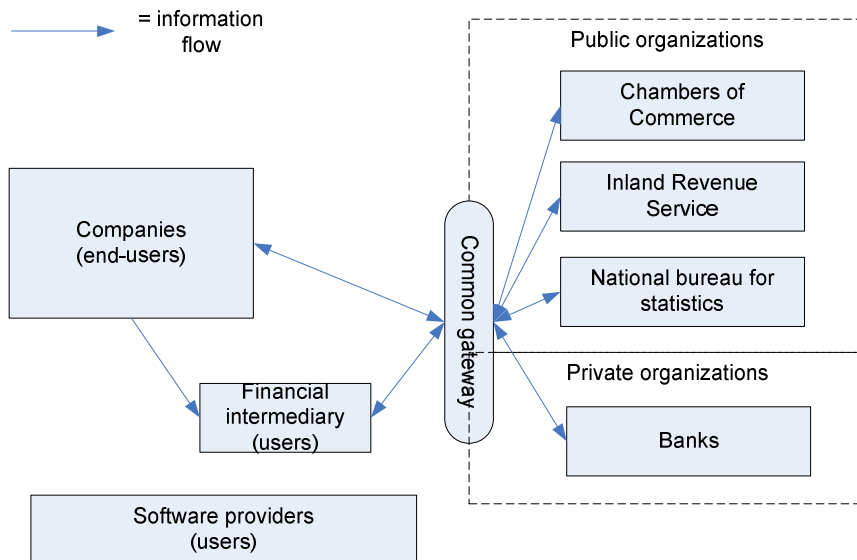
= information flow

Public organizations

Chambers of Commerce

Inland Revenue Service

National bureau for statistics

Private organizations

Banks

Common gateway

Companies (end-users)

Financial intermediary (users)

Software providers (users)